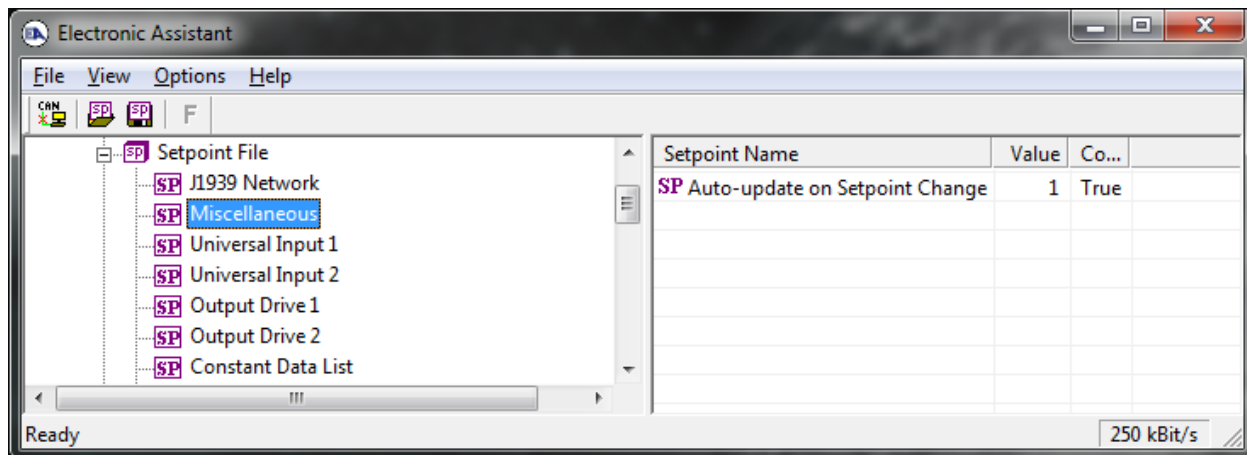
Electronic Assistant

File View Options Help

CAN SP SP F

Setpoint File
J1939 Network
Miscellaneous
Universal Input 1
Universal Input 2
Output Drive 1
Output Drive 2
Constant Data List

| Setpoint Name | Value | Co... |
|---|---|---|
| Auto-update on Setpoint Change | 1 | True |

Ready

250 kBit/s